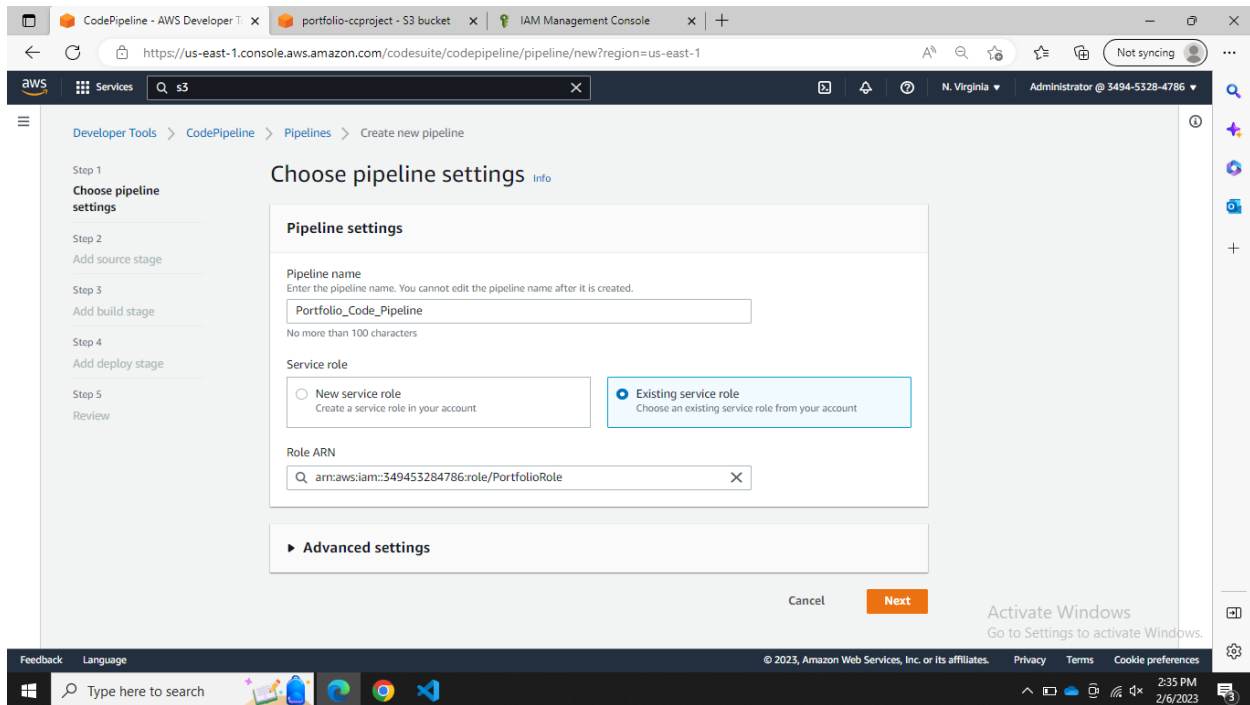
CodePipeline - AWS Developer T
portfolio-ccproject - S3 bucket
IAM Management Console
https://us-east-1.console.aws.amazon.com/codesuite/codepipeline/pipeline/new?region=us-east-1
Not syncing
aws
Services
s3
N. Virginia ▾
Administrator @ 3494-5328-4786 ▾

Developer Tools > CodePipeline > Pipelines > Create new pipeline

Step 1
Choose pipeline settings
Step 2
Add source stage
Step 3
Add build stage
Step 4
Add deploy stage
Step 5
Review

Choose pipeline settings Info

Pipeline settings

Pipeline name
Enter the pipeline name. You cannot edit the pipeline name after it is created.
Portfolio_Code_Pipeline
No more than 100 characters

Service role
New service role
Create a service role in your account
Existing service role
Choose an existing service role from your account

Role ARN
arn:aws:iam::349453284786:role/PortfolioRole

▸ Advanced settings

Cancel
Next

Activate Windows
Go to Settings to activate Windows.

Feedback
Language
© 2023, Amazon Web Services, Inc. or its affiliates.
Privacy
Terms
Cookie preferences

Type here to search
2:35 PM
2/6/2023